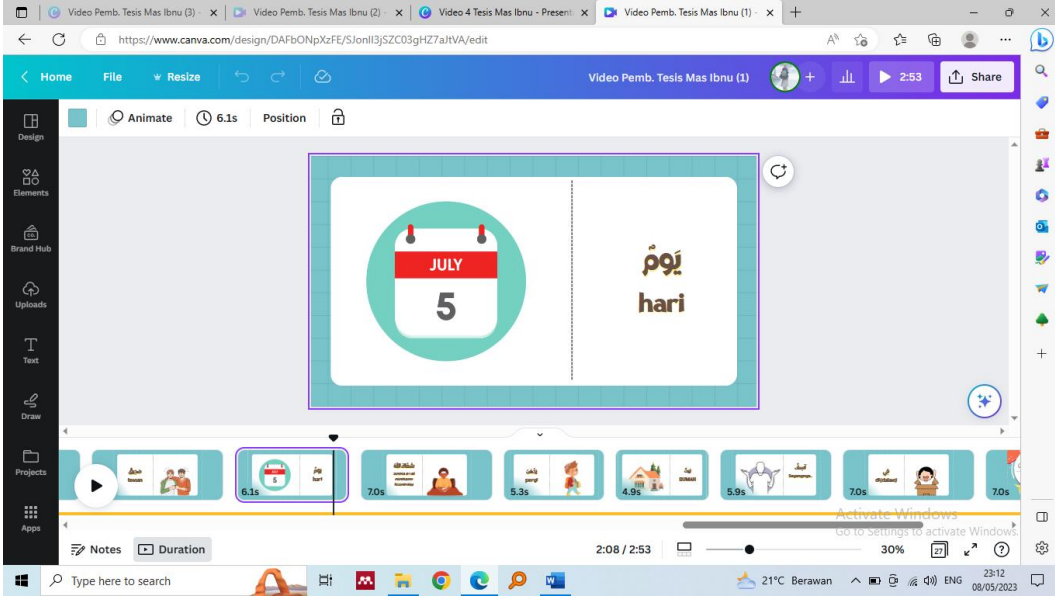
Video Pemb. Tesis Mas Ibnu (3) ×
Video Pemb. Tesis Mas Ibnu (2) ×
Video 4 Tesis Mas Ibnu - Present ×
Video Pemb. Tesis Mas Ibnu (1) ×

https://www.canva.com/design/DAFbONpXzFE/SJonlI3jSZC03gHZ7aJtVA/edit

Home File Resize

Video Pemb. Tesis Mas Ibnu (1)

2:53 Share

Animate 6.1s Position

Design
Elements
Brand Hub
Uploads
Text
Draw
Projects
Apps

JULY
5

يَوْمٌ
hari

6.1s
7.0s
5.3s
4.9s
5.9s
7.0s
7.0s

Notes Duration

2:08 / 2:53

30%

27

Activate Windows
Go to Settings to activate Windows.

Type here to search

21°C Berawan

ENG

23:12
08/05/2023